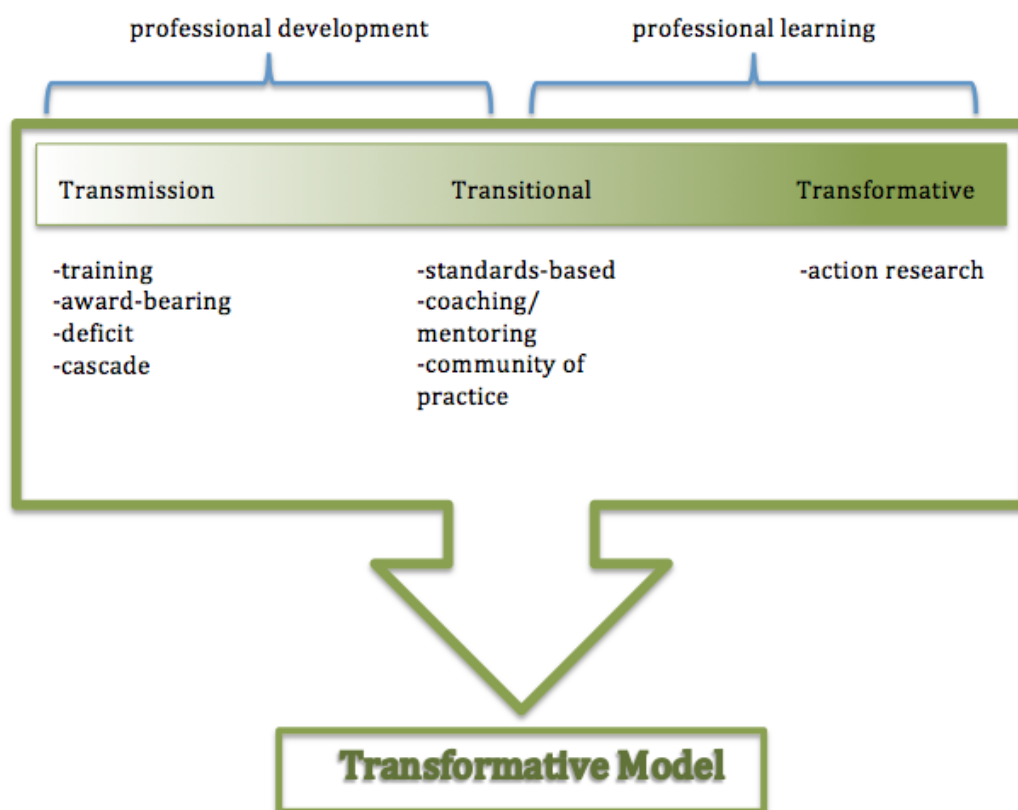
professional development

professional learning

Transmission

Transitional

Transformative

-training
-award-bearing
-deficit
-cascade

-standards-based
-coaching/ mentoring
-community of practice

-action research

Transformative Model